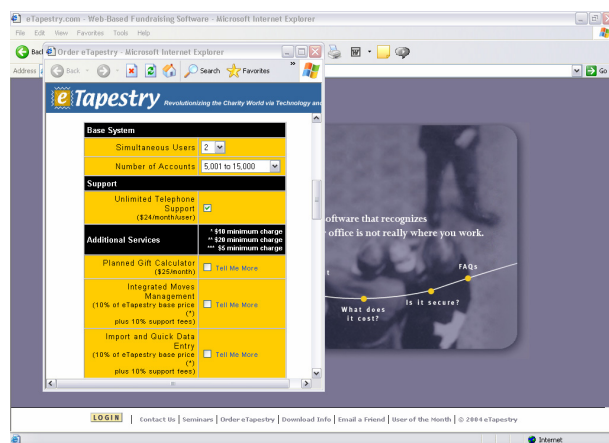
eTapestry.com - Web-Based Fundraising Software - Microsoft Internet Explorer

File Edit View Favorites Tools Help

Back

Address

Go

Order eTapestry - Microsoft Internet Explorer

Back Search Favorites

eTapestry Revolutionizing the Charity World via Technology and

| Base System | |
|---|---|
| Simultaneous Users | 2 |
| Number of Accounts | 5,001 to 15,000 |
| Support | |
| Unlimited Telephone Support ($24/month/user) | ☑ |
| Additional Services | * $10 minimum charge ** $20 minimum charge *** $5 minimum charge |
| Planned Gift Calculator ($25/month) | Tell Me More |
| Integrated Moves Management (10% of eTapestry base price (*) plus 10% support fees) | Tell Me More |
| Import and Quick Data Entry (10% of eTapestry base price (*) plus 10% support fees) | Tell Me More |

oftware that recognizes
office is not really where you work.

t

FAQs

Is it secure?

What does it cost?

LOGIN | Contact Us | Seminars | Order eTapestry | Download Info | Email a Friend | User of the Month | © 2004 eTapestry

Internet